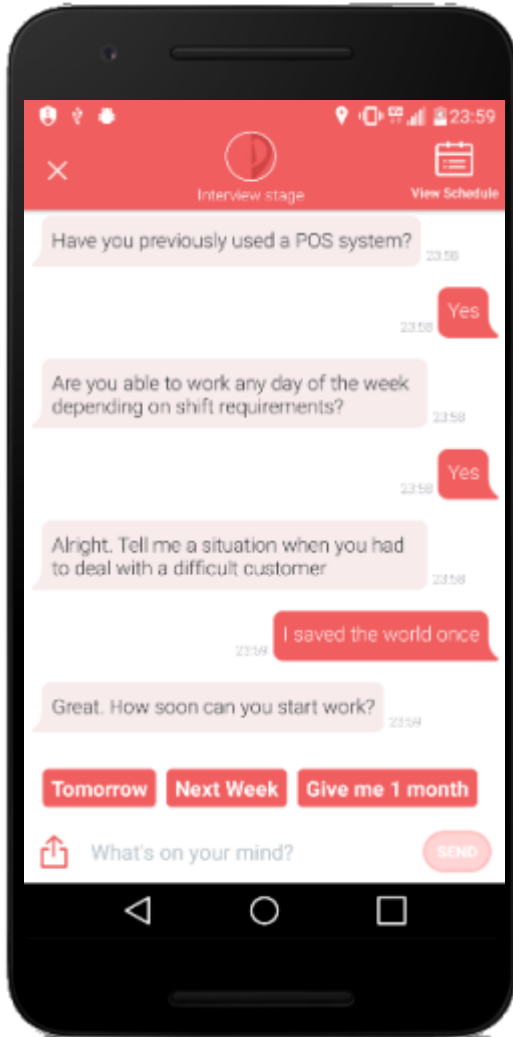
23:59

Interview stage

View Schedule

Have you previously used a POS system?
23:58

Yes
23:58

Are you able to work any day of the week depending on shift requirements?
23:58

Yes
23:58

Alright. Tell me a situation when you had to deal with a difficult customer
23:58

I saved the world once
23:59

Great. How soon can you start work?
23:59

Tomorrow

Next Week

Give me 1 month

What's on your mind?

SEND